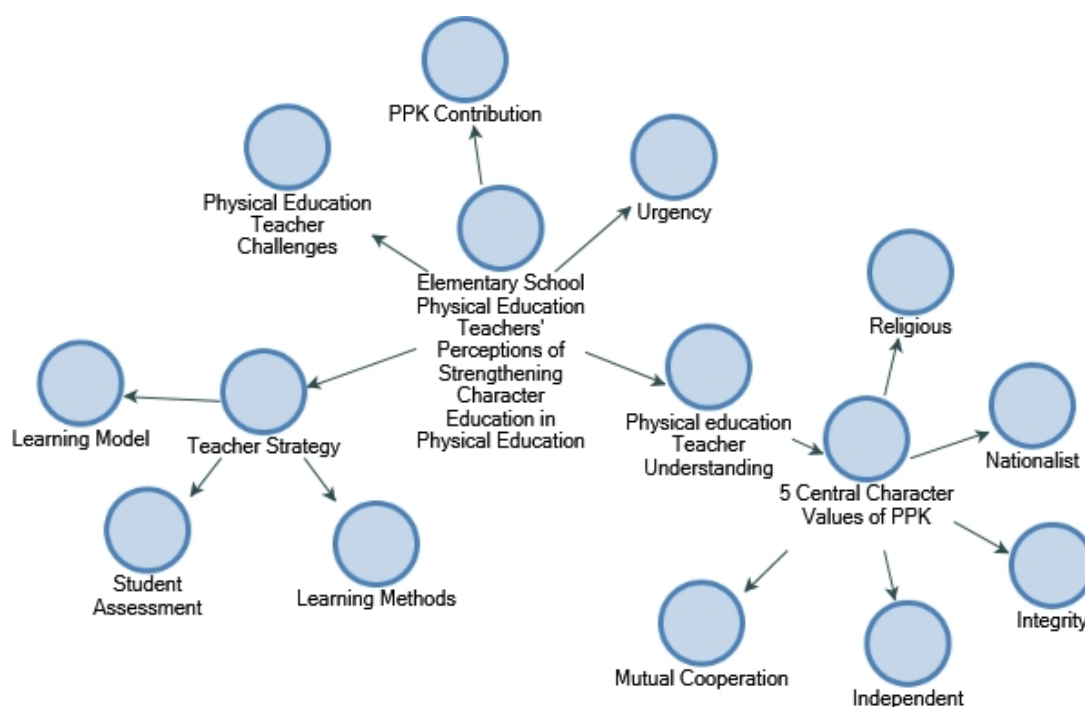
PPK Contribution

Physical Education Teacher Challenges

Urgency

Elementary School Physical Education Teachers' Perceptions of Strengthening Character Education in Physical Education

Religious

Learning Model

Teacher Strategy

Physical education Teacher Understanding

Nationalist

5 Central Character Values of PPK

Student Assessment

Learning Methods

Integrity

Mutual Cooperation

Independent